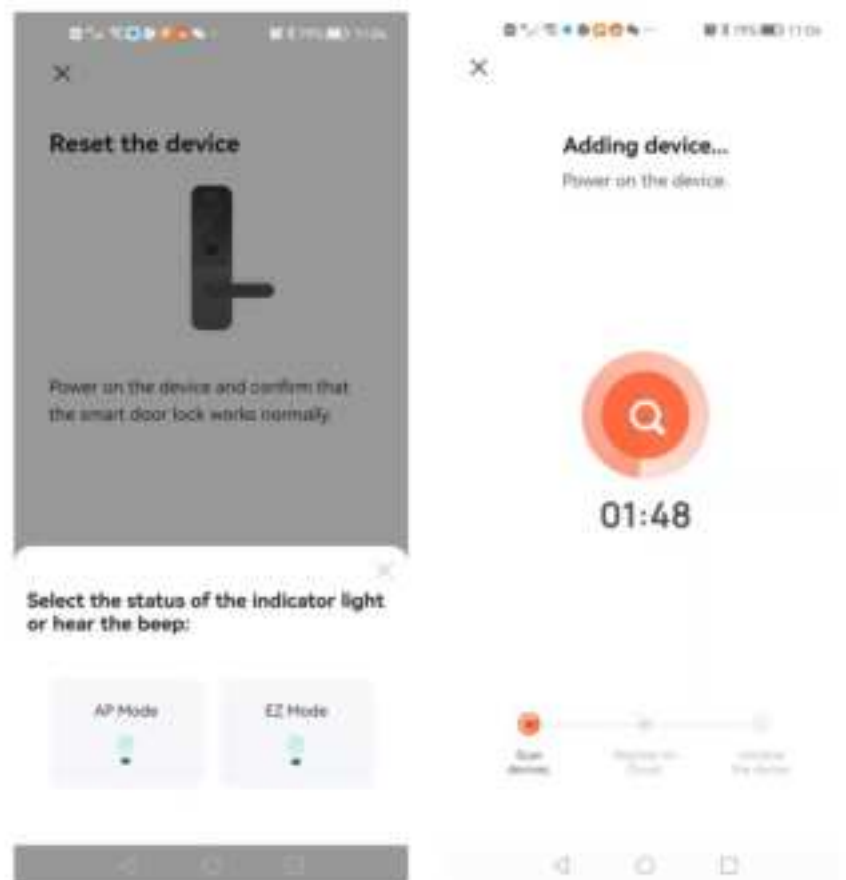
Reset the device

Power on the device and confirm that the smart door lock works normally.

Select the status of the indicator light or hear the beep:

AP Mode

EZ Mode

Adding device...

Power on the device.

01:48

Scan devices

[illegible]

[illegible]